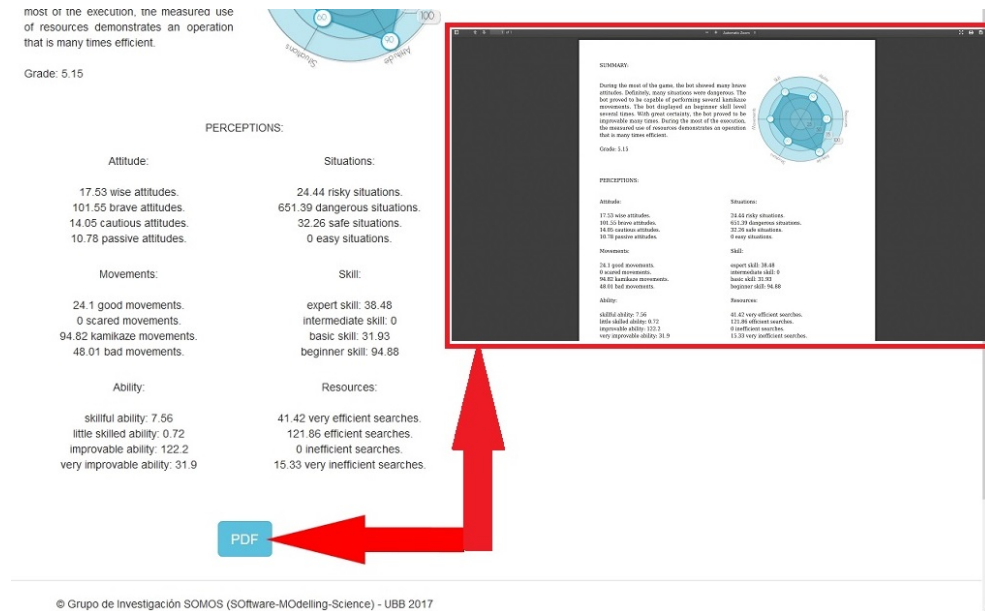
most of the execution, the measured use of resources demonstrates an operation that is many times efficient.

Grade: 5.15

PERCEPTIONS:

Attitude:

17.53 wise attitudes.
101.55 brave attitudes.
14.05 cautious attitudes.
10.78 passive attitudes.

Situations:

24.44 risky situations.
651.39 dangerous situations.
32.26 safe situations.
0 easy situations.

Movements:

24.1 good movements.
0 scared movements.
94.82 kamikaze movements.
48.01 bad movements.

Skill:

expert skill: 38.48
intermediate skill: 0
basic skill: 31.93
beginner skill: 94.88

Ability:

skillful ability: 7.56
little skilled ability: 0.72
improvable ability: 122.2
very improvable ability: 31.9

Resources:

41.42 very efficient searches.
121.86 efficient searches.
0 inefficient searches.
15.33 very inefficient searches.

SUMMARY:

During the most of the game, the bot showed many brave attitudes. Definitely, many situations were dangerous. The bot proved to be capable of performing several kamikaze movements. The bot displayed an beginner skill level several times. With great certainty, the bot proved to be improvable many times. During the most of the execution, the measured use of resources demonstrates an operation that is many times efficient.

Grade: 5.15

PERCEPTIONS:

Attitude:

17.53 wise attitudes.
101.55 brave attitudes.
14.05 cautious attitudes.
10.78 passive attitudes.

Situations:

24.44 risky situations.
651.39 dangerous situations.
32.26 safe situations.
0 easy situations.

Movements:

24.1 good movements.
0 scared movements.
94.82 kamikaze movements.
48.01 bad movements.

Skill:

expert skill: 38.48
intermediate skill: 0
basic skill: 31.93
beginner skill: 94.88

Ability:

skillful ability: 7.56
little skilled ability: 0.72
improvable ability: 122.2
very improvable ability: 31.9

Resources:

41.42 very efficient searches.
121.86 efficient searches.
0 inefficient searches.
15.33 very inefficient searches.

PDF

© Grupo de Investigación SOMOS (SOftware-MOdelling-Science) - UBB 2017